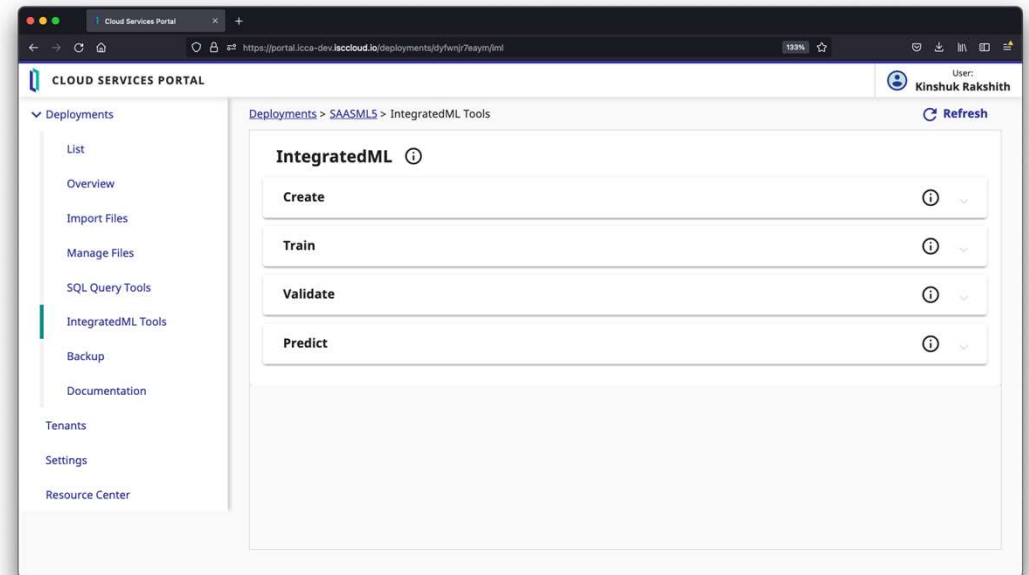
Cloud Services Portal

https://portal.icca-dev.isccloud.io/deployments/dyfwnjr7eaym/iml

133%

CLOUD SERVICES PORTAL

User:
Kinshuk Rakshith

Deployments
List
Overview
Import Files
Manage Files
SQL Query Tools
IntegratedML Tools
Backup
Documentation
Tenants
Settings
Resource Center

Deployments > SAASML5 > IntegratedML Tools

Refresh

IntegratedML

Create

Train

Validate

Predict